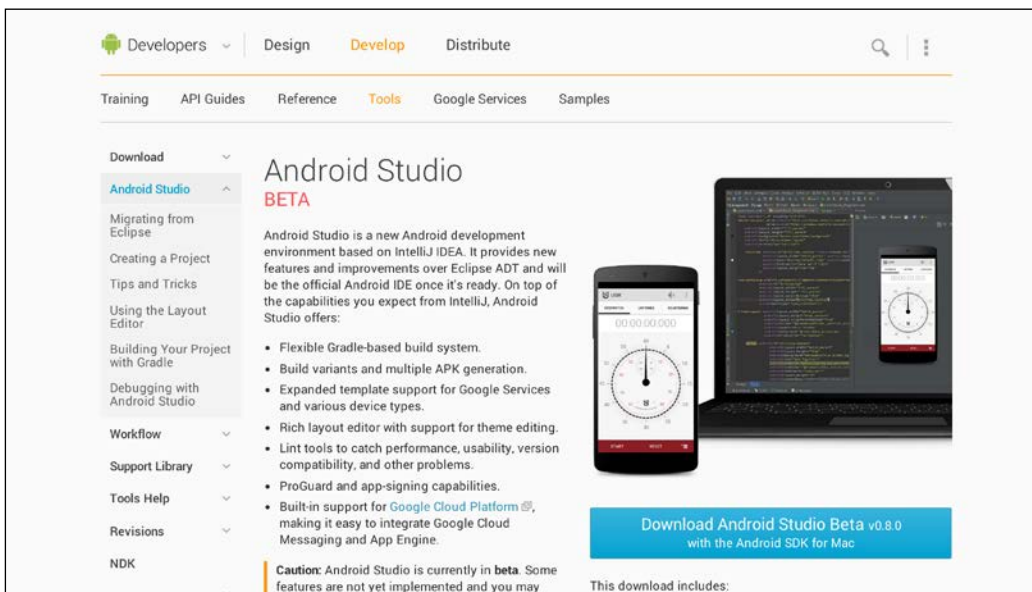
Developers Design Develop Distribute

Training API Guides Reference Tools Google Services Samples

Download
Android Studio
Migrating from Eclipse
Creating a Project
Tips and Tricks
Using the Layout Editor
Building Your Project with Gradle
Debugging with Android Studio
Workflow
Support Library
Tools Help
Revisions
NDK

Android Studio
BETA

Android Studio is a new Android development environment based on IntelliJ IDEA. It provides new features and improvements over Eclipse ADT and will be the official Android IDE once it's ready. On top of the capabilities you expect from IntelliJ, Android Studio offers:

• Flexible Gradle-based build system.
• Build variants and multiple APK generation.
• Expanded template support for Google Services and various device types.
• Rich layout editor with support for theme editing.
• Lint tools to catch performance, usability, version compatibility, and other problems.
• ProGuard and app-signing capabilities.
• Built-in support for Google Cloud Platform, making it easy to integrate Google Cloud Messaging and App Engine.

Caution: Android Studio is currently in beta. Some features are not yet implemented and you may

00:00:00.000

START RESET

Download Android Studio Beta v0.8.0
with the Android SDK for Mac

This download includes: